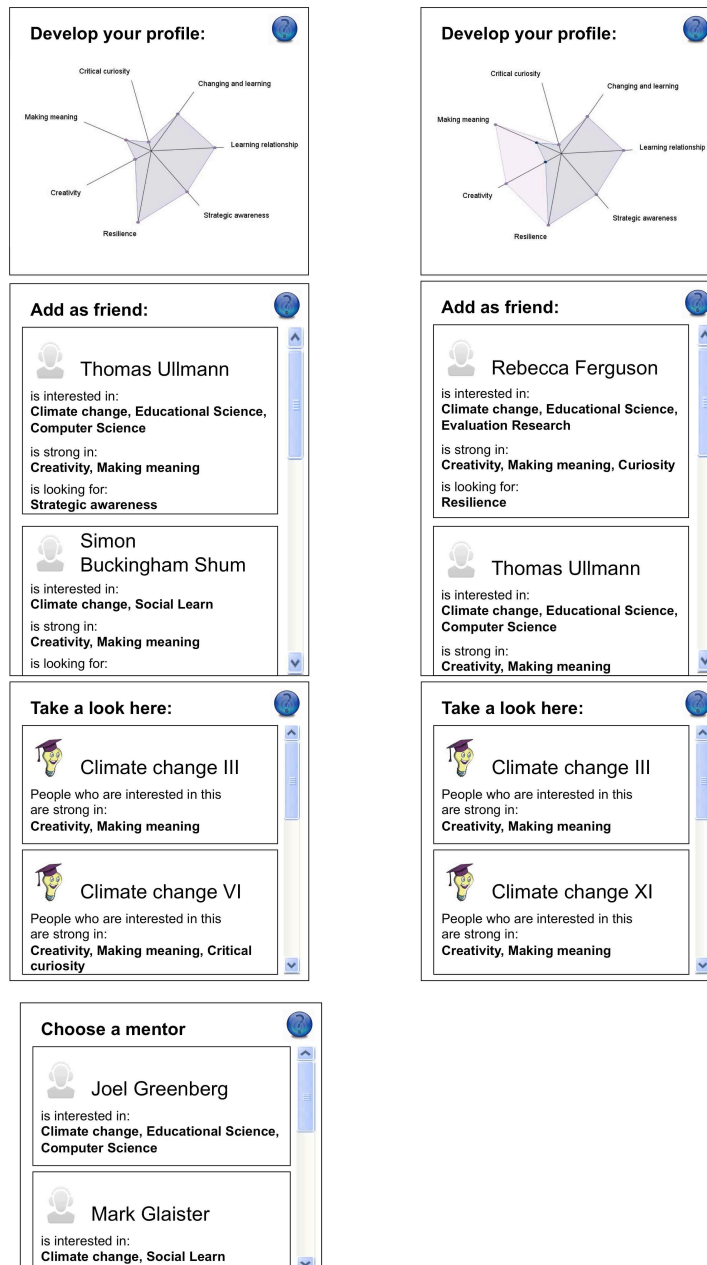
Develop your profile:

Critical curiosity
Changing and learning
Making meaning
Learning relationship
Creativity
Strategic awareness
Resilience

Add as friend:

Thomas Ullmann
is interested in:
**Climate change, Educational Science, Computer Science**
is strong in:
**Creativity, Making meaning**
is looking for:
**Strategic awareness**

Simon Buckingham Shum
is interested in:
**Climate change, Social Learn**
is strong in:
**Creativity, Making meaning**
is looking for:

Take a look here:

Climate change III
People who are interested in this are strong in:
**Creativity, Making meaning**

Climate change VI
People who are interested in this are strong in:
**Creativity, Making meaning, Critical curiosity**

Choose a mentor

Joel Greenberg
is interested in:
**Climate change, Educational Science, Computer Science**

Mark Glaister
is interested in:
**Climate change, Social Learn**

Develop your profile:

Critical curiosity
Changing and learning
Making meaning
Learning relationship
Creativity
Strategic awareness
Resilience

Add as friend:

Rebecca Ferguson
is interested in:
**Climate change, Educational Science, Evaluation Research**
is strong in:
**Creativity, Making meaning, Curiosity**
is looking for:
**Resilience**

Thomas Ullmann
is interested in:
**Climate change, Educational Science, Computer Science**
is strong in:
**Creativity, Making meaning**

Take a look here:

Climate change III
People who are interested in this are strong in:
**Creativity, Making meaning**

Climate change XI
People who are interested in this are strong in:
**Creativity, Making meaning**